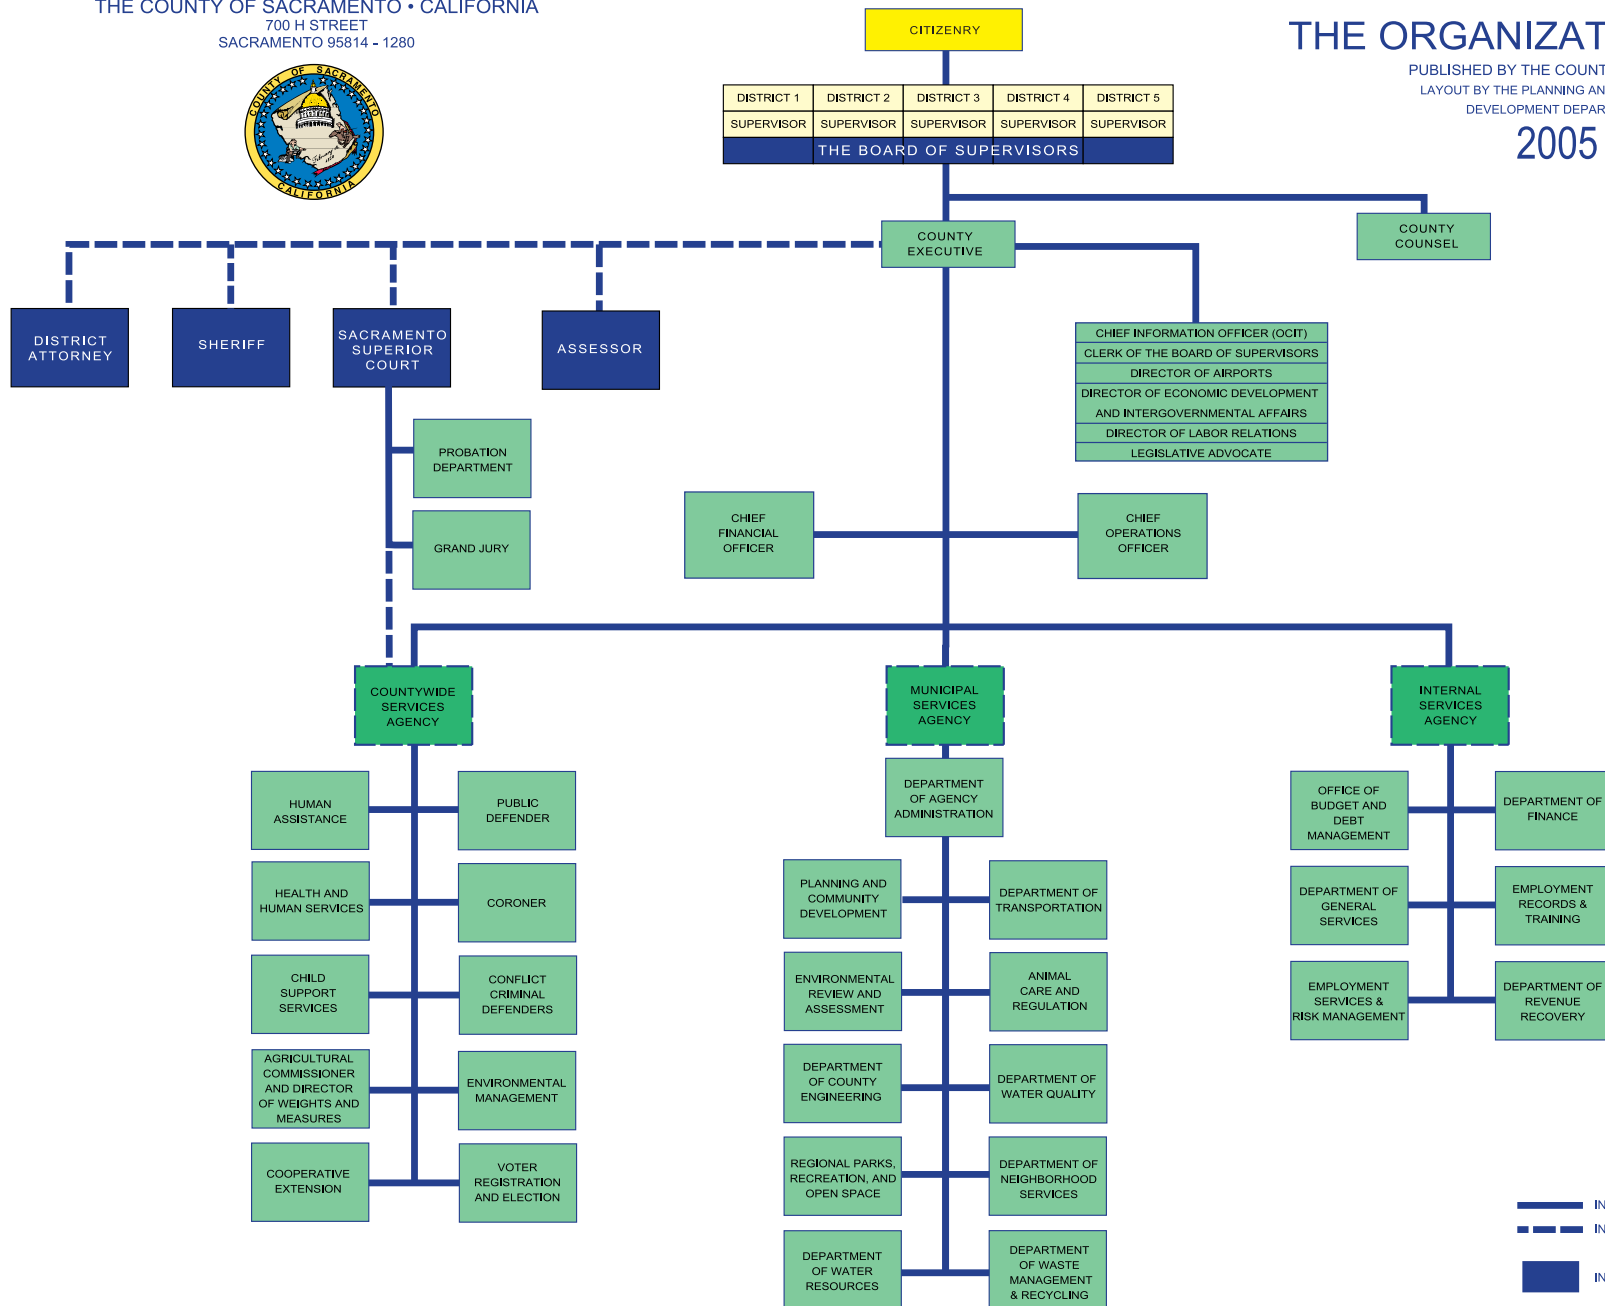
THE COUNTY OF SACRAMENTO • CALIFORNIA
700 H STREET
SACRAMENTO 95814 - 1280

COUNTY OF SACRAMENTO
CALIFORNIA

THE ORGANIZAT
PUBLISHED BY THE COUNT
LAYOUT BY THE PLANNING AN
DEVELOPMENT DEPAR
2005

CITIZENRY

| DISTRICT 1 | DISTRICT 2 | DISTRICT 3 | DISTRICT 4 | DISTRICT 5 |
|---|---|---|---|---|
| SUPERVISOR | SUPERVISOR | SUPERVISOR | SUPERVISOR | SUPERVISOR |

THE BOARD OF SUPERVISORS

COUNTY EXECUTIVE

COUNTY COUNSEL

DISTRICT ATTORNEY

SHERIFF

SACRAMENTO SUPERIOR COURT

ASSESSOR

CHIEF INFORMATION OFFICER (OCIT)
CLERK OF THE BOARD OF SUPERVISORS
DIRECTOR OF AIRPORTS
DIRECTOR OF ECONOMIC DEVELOPMENT AND INTERGOVERNMENTAL AFFAIRS
DIRECTOR OF LABOR RELATIONS
LEGISLATIVE ADVOCATE

PROBATION DEPARTMENT

GRAND JURY

CHIEF FINANCIAL OFFICER

CHIEF OPERATIONS OFFICER

COUNTYWIDE SERVICES AGENCY

MUNICIPAL SERVICES AGENCY

INTERNAL SERVICES AGENCY

HUMAN ASSISTANCE

PUBLIC DEFENDER

HEALTH AND HUMAN SERVICES

CORONER

CHILD SUPPORT SERVICES

CONFLICT CRIMINAL DEFENDERS

AGRICULTURAL COMMISSIONER AND DIRECTOR OF WEIGHTS AND MEASURES

ENVIRONMENTAL MANAGEMENT

COOPERATIVE EXTENSION

VOTER REGISTRATION AND ELECTION

DEPARTMENT OF AGENCY ADMINISTRATION

PLANNING AND COMMUNITY DEVELOPMENT

DEPARTMENT OF TRANSPORTATION

ENVIRONMENTAL REVIEW AND ASSESSMENT

ANIMAL CARE AND REGULATION

DEPARTMENT OF COUNTY ENGINEERING

DEPARTMENT OF WATER QUALITY

REGIONAL PARKS, RECREATION, AND OPEN SPACE

DEPARTMENT OF NEIGHBORHOOD SERVICES

DEPARTMENT OF WATER RESOURCES

DEPARTMENT OF WASTE MANAGEMENT & RECYCLING

OFFICE OF BUDGET AND DEBT MANAGEMENT

DEPARTMENT OF FINANCE

DEPARTMENT OF GENERAL SERVICES

EMPLOYMENT RECORDS & TRAINING

EMPLOYMENT SERVICES & RISK MANAGEMENT

DEPARTMENT OF REVENUE RECOVERY

IN
IN
IN